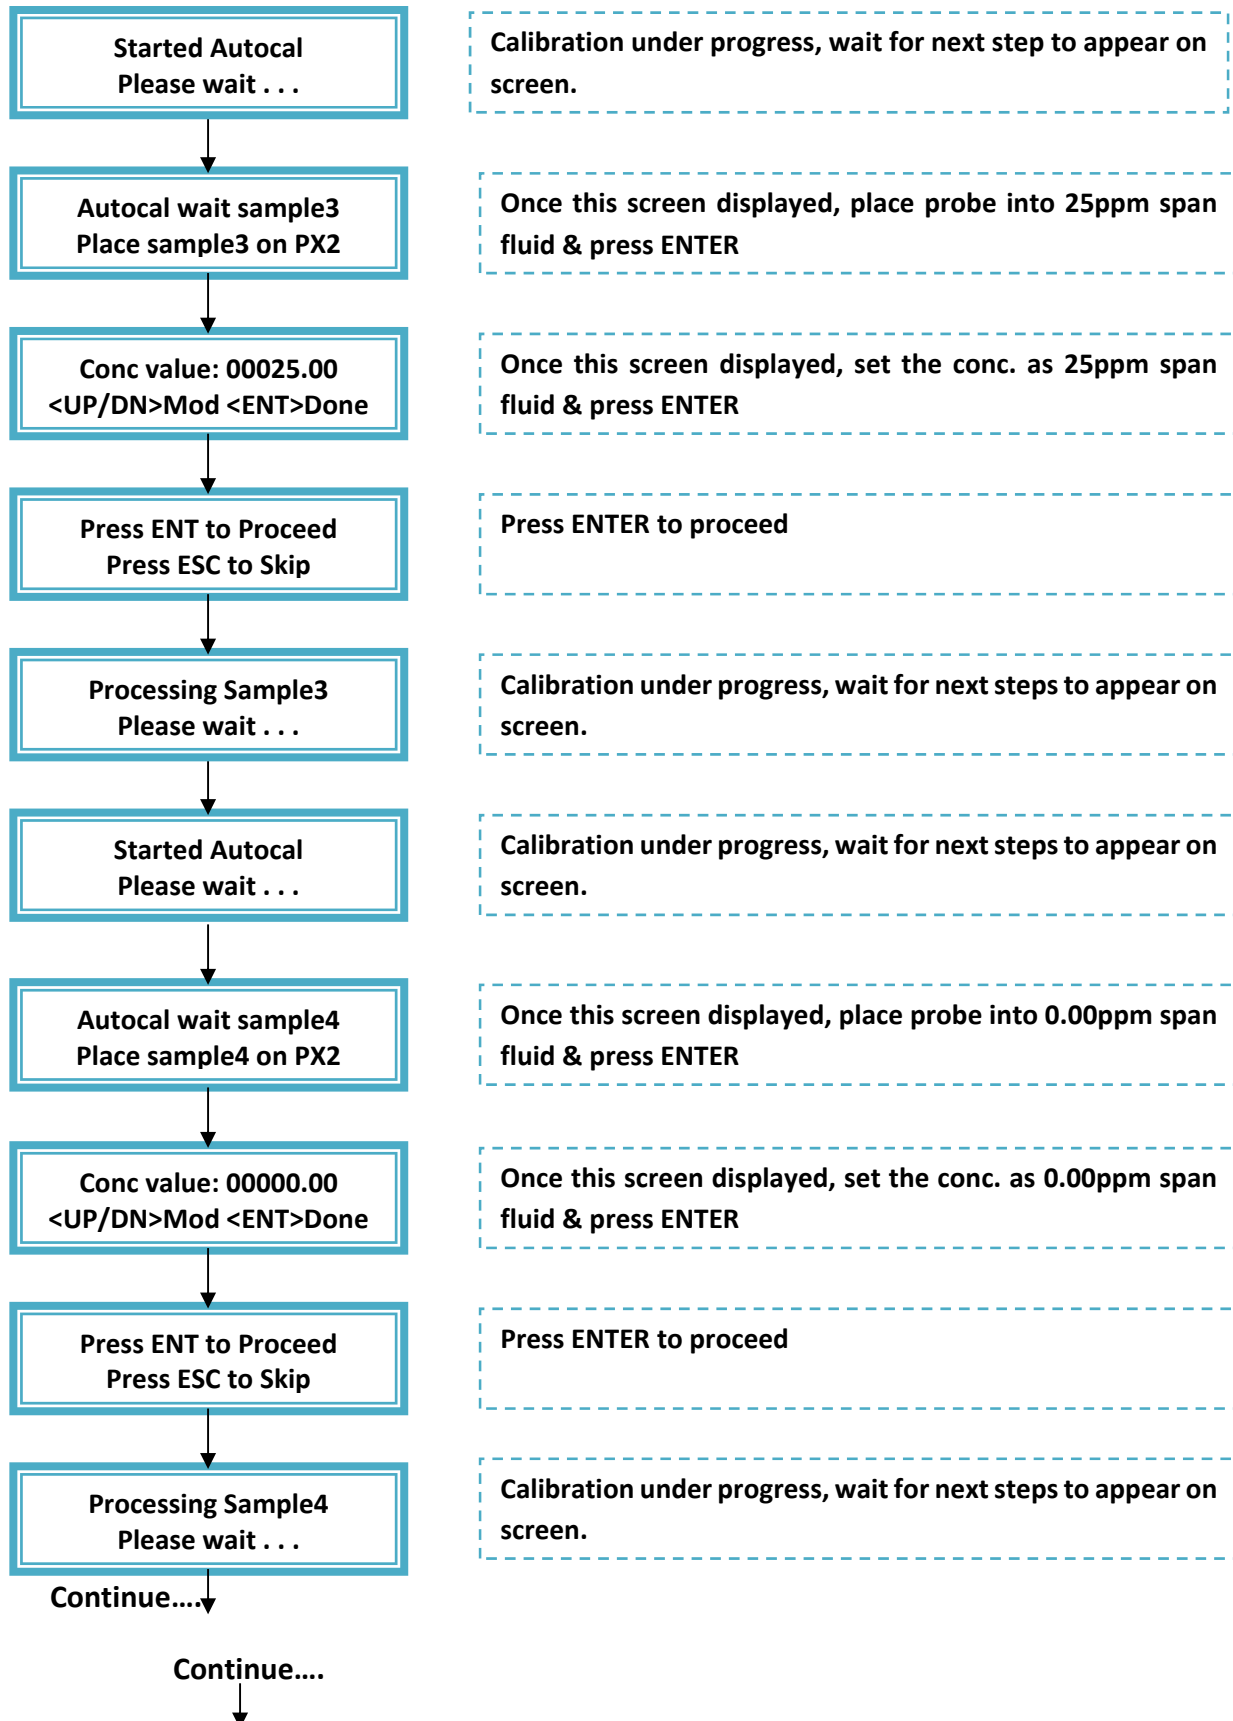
Started Autocal
Please wait . . .

Calibration under progress, wait for next step to appear on screen.

Autocal wait sample3
Place sample3 on PX2

Once this screen displayed, place probe into 25ppm span fluid & press ENTER

Conc value: 00025.00
<UP/DN>Mod <ENT>Done

Once this screen displayed, set the conc. as 25ppm span fluid & press ENTER

Press ENT to Proceed
Press ESC to Skip

Press ENTER to proceed

Processing Sample3
Please wait . . .

Calibration under progress, wait for next steps to appear on screen.

Started Autocal
Please wait . . .

Calibration under progress, wait for next steps to appear on screen.

Autocal wait sample4
Place sample4 on PX2

Once this screen displayed, place probe into 0.00ppm span fluid & press ENTER

Conc value: 00000.00
<UP/DN>Mod <ENT>Done

Once this screen displayed, set the conc. as 0.00ppm span fluid & press ENTER

Press ENT to Proceed
Press ESC to Skip

Press ENTER to proceed

Processing Sample4
Please wait . . .

Calibration under progress, wait for next steps to appear on screen.

Continue….

Continue….